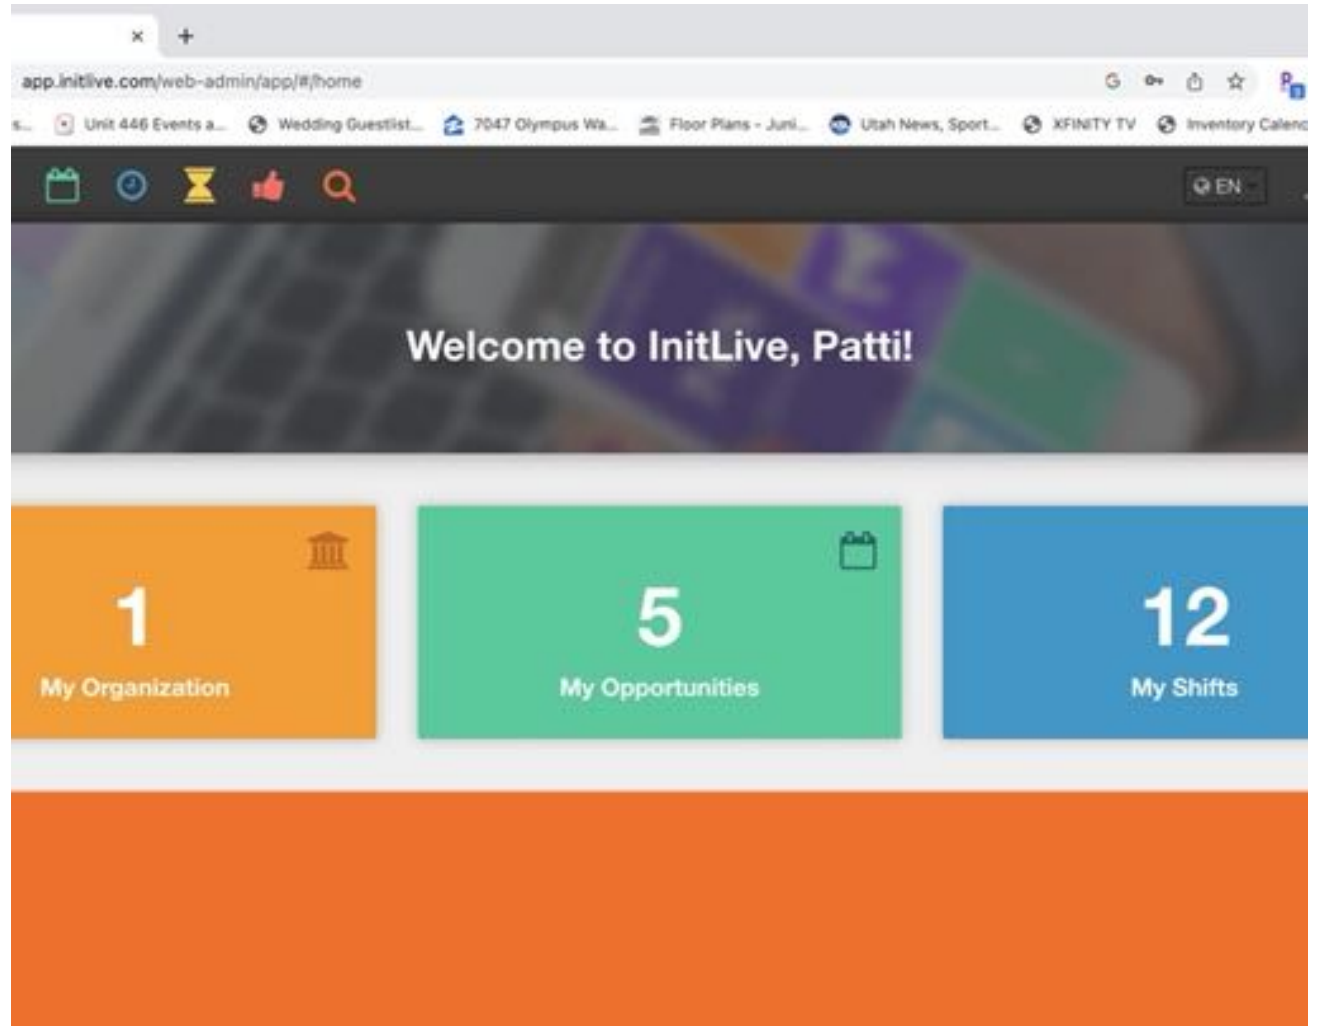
×
+
app.initlive.com/web-admin/app/#/home
s... Unit 446 Events a... Wedding Guestlist... 7047 Olympus Wa... Floor Plans - Juni... Utah News, Sport... XFINITY TV Inventory Calend
EN
Welcome to InitLive, Patti!
1
My Organization
5
My Opportunities
12
My Shifts